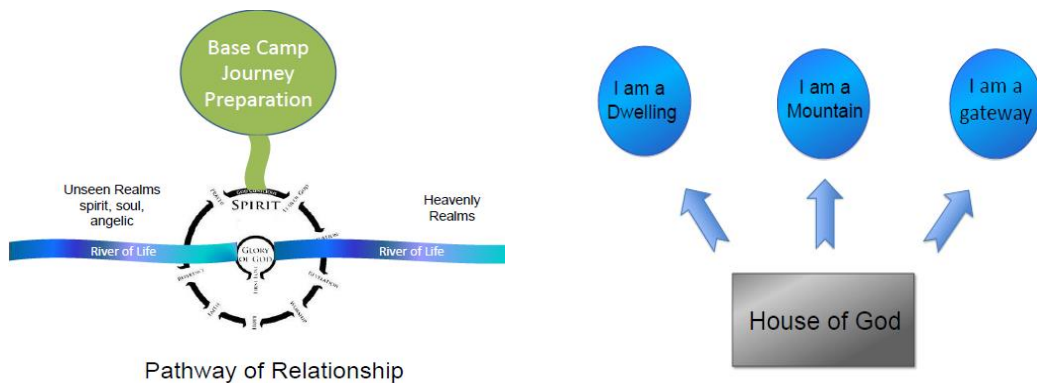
Base Camp Journey Preparation

Unseen Realms spirit, soul, angelic

SPIRIT

Heavenly Realms

River of Life

GLORY OF GOD

River of Life

Pathway of Relationship

I am a Dwelling

I am a Mountain

I am a gateway

House of God